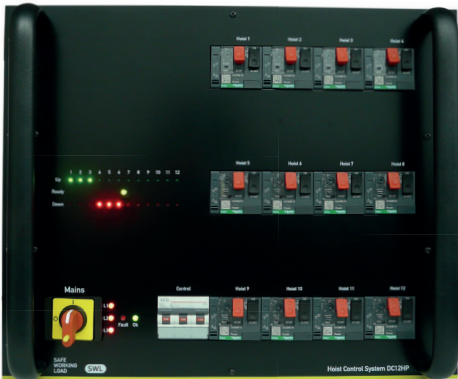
Hoist 1
Hoist 2
Hoist 3
Hoist 4

1 2 3 4 5 6 7 8 9 10 11 12
Up
Ready
Down

Hoist 5
Hoist 6
Hoist 7
Hoist 8

Mains
L1
L2
L3
Fault
Ok
Control
Hoist 9
Hoist 10
Hoist 11
Hoist 12

SAFE WORKING LOAD
SWL
Hoist Control System DC12HP